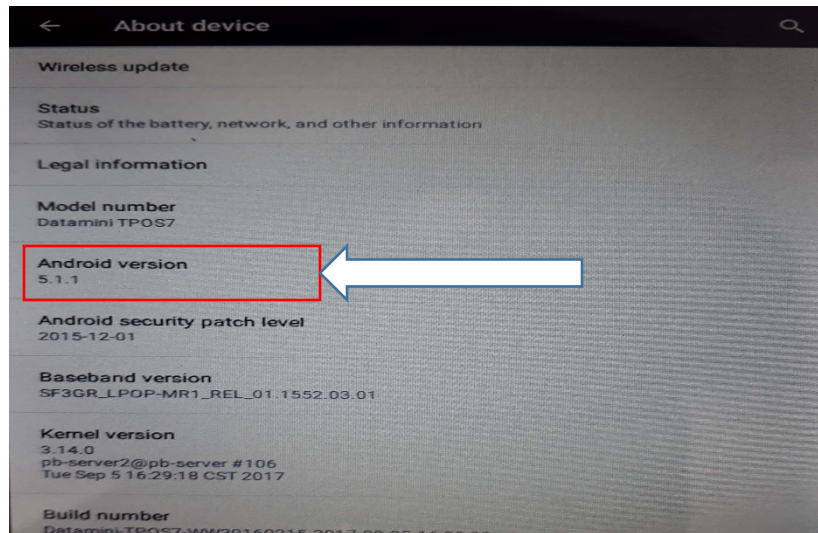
About device

Wireless update

Status
Status of the battery, network, and other information

Legal information

Model number
Datamini TPOS7

Android version
5.1.1

Android security patch level
2015-12-01

Baseband version
SF3GR_LPOP-MR1_REL_01.1552.03.01

Kernel version
3.14.0
pb-server2@pb-server #106
Tue Sep 5 16:29:18 CST 2017

Build number
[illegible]